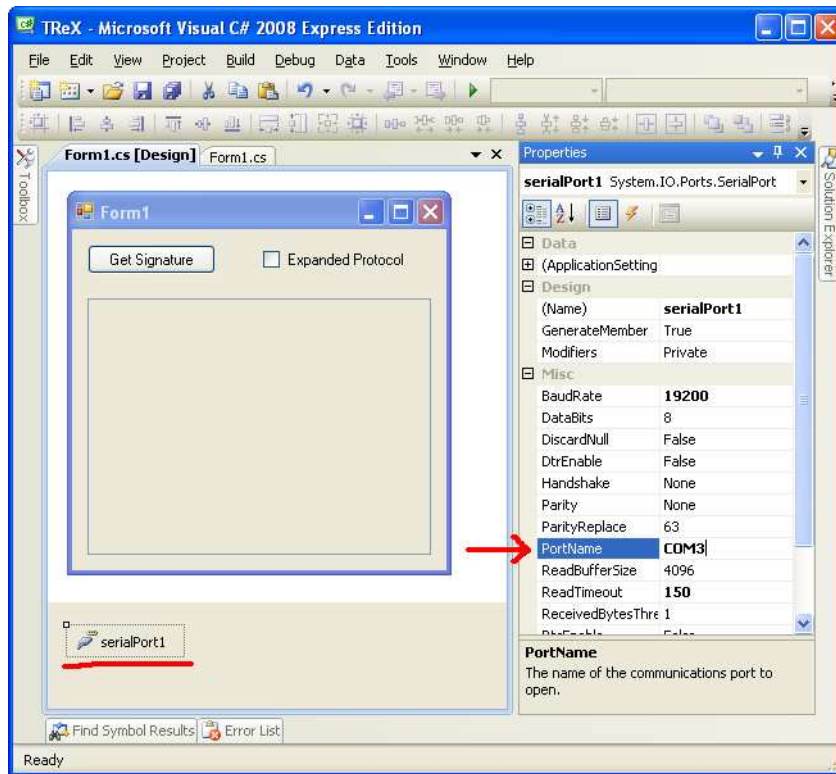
TReX - Microsoft Visual C# 2008 Express Edition

File Edit View Project Build Debug Data Tools Window Help

Toolbox

Form1.cs [Design] Form1.cs

Form1

Get Signature

Expanded Protocol

serialPort1

Properties

serialPort1 System.IO.Ports.SerialPort

| | |
|---|---|
| Data | |
| (ApplicationSetting | |
| Design | |
| (Name) | serialPort1 |
| GenerateMember | True |
| Modifiers | Private |
| Misc | |
| BaudRate | 19200 |
| DataBits | 8 |
| DiscardNull | False |
| DtrEnable | False |
| Handshake | None |
| Parity | None |
| ParityReplace | 63 |
| PortName | COM3 |
| ReadBufferSize | 4096 |
| ReadTimeout | 150 |
| ReceivedBytesThre | 1 |
| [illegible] | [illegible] |

PortName
The name of the communications port to open.

Solution Explorer

Find Symbol Results Error List

Ready